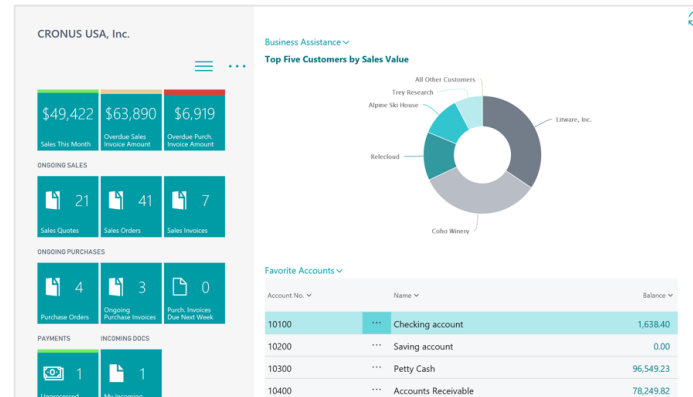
CRONUS USA, Inc.

$49,422
Sales This Month

$63,890
Overdue Sales Invoice Amount

$6,919
Overdue Purch. Invoice Amount

ONGOING SALES

21
Sales Quotes

41
Sales Orders

7
Sales Invoices

ONGOING PURCHASES

4
Purchase Orders

3
Ongoing Purchase Invoices

0
Purch. Invoices Due Next Week

PAYMENTS

1
Unprocessed

INCOMING DOCS

1
My Incoming

Business Assistance

Top Five Customers by Sales Value

All Other Customers
Trey Research
Alpine Ski House
Litware, Inc.
Relecloud
Coho Winery

Favorite Accounts

| Account No. | | Name | Balance |
|---|---|---|---|
| 10100 | ⋯ | Checking account | 1,638.40 |
| 10200 | ⋯ | Saving account | 0.00 |
| 10300 | ⋯ | Petty Cash | 96,549.23 |
| 10400 | ⋯ | Accounts Receivable | 78,249.82 |